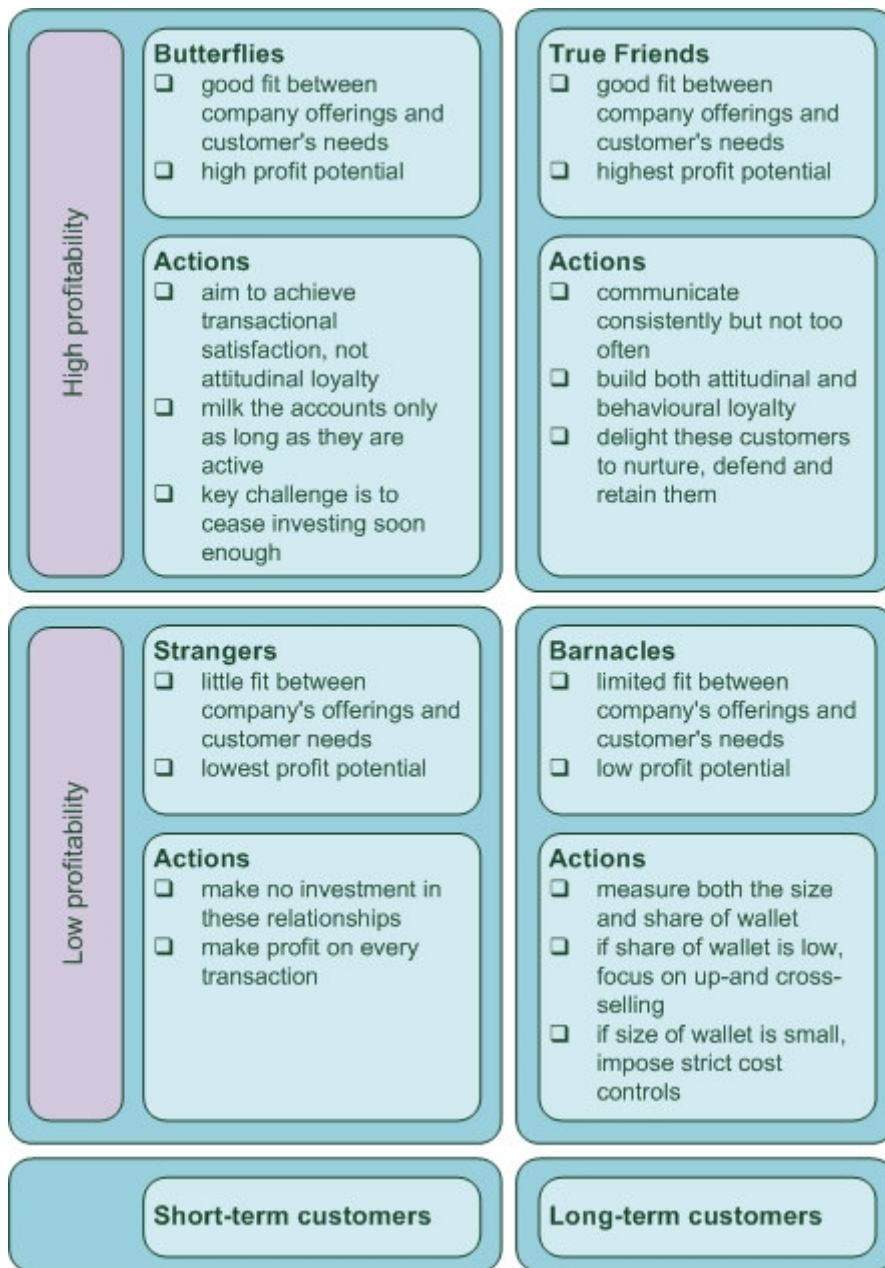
High profitability

**Butterflies**
- good fit between company offerings and customer's needs
- high profit potential

**Actions**
- aim to achieve transactional satisfaction, not attitudinal loyalty
- milk the accounts only as long as they are active
- key challenge is to cease investing soon enough

**True Friends**
- good fit between company offerings and customer's needs
- highest profit potential

**Actions**
- communicate consistently but not too often
- build both attitudinal and behavioural loyalty
- delight these customers to nurture, defend and retain them

Low profitability

**Strangers**
- little fit between company's offerings and customer needs
- lowest profit potential

**Actions**
- make no investment in these relationships
- make profit on every transaction

**Barnacles**
- limited fit between company's offerings and customer's needs
- low profit potential

**Actions**
- measure both the size and share of wallet
- if share of wallet is low, focus on up-and cross-selling
- if size of wallet is small, impose strict cost controls

**Short-term customers**

**Long-term customers**